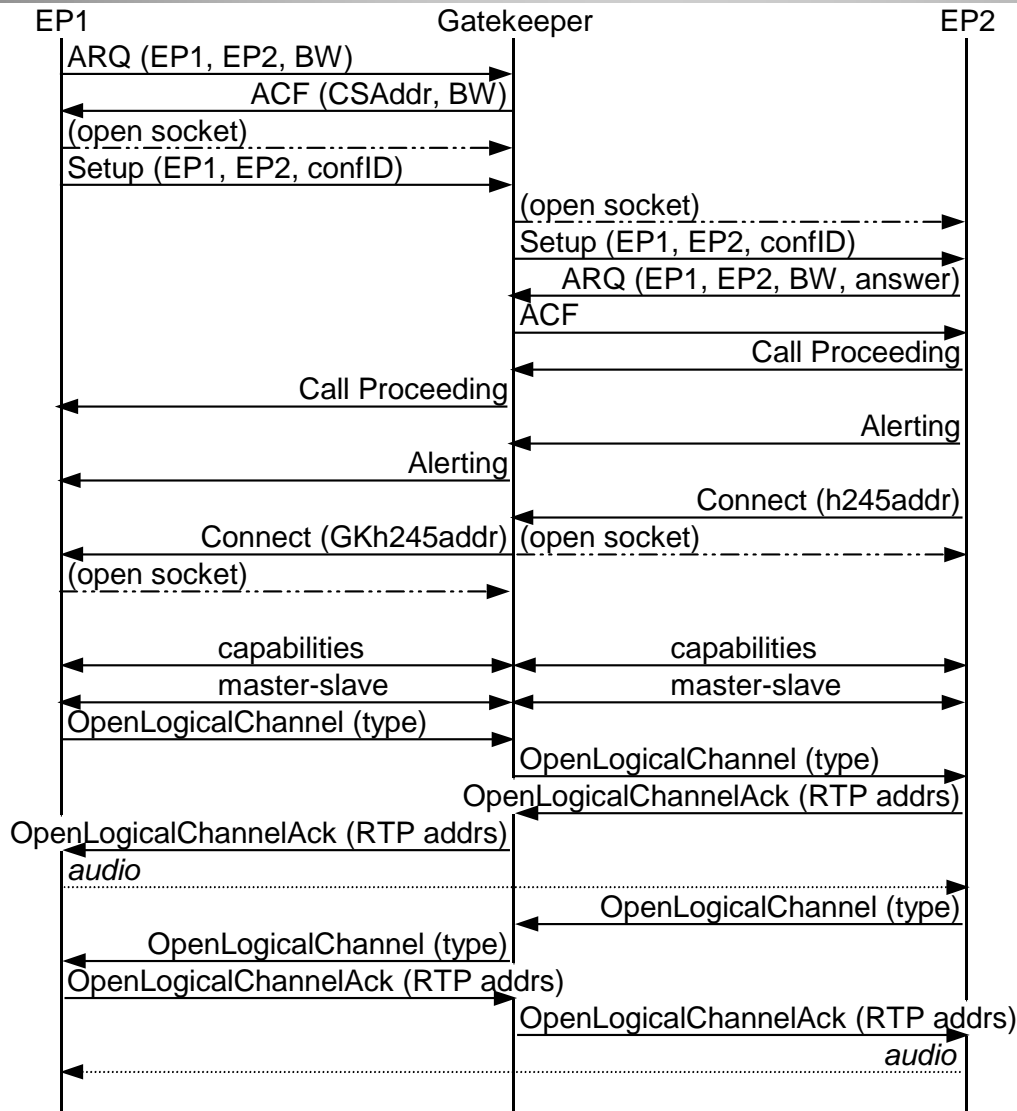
EP1
Gatekeeper
EP2

ARQ (EP1, EP2, BW)
ACF (CSAddr, BW)
(open socket)
Setup (EP1, EP2, confID)
(open socket)
Setup (EP1, EP2, confID)
ARQ (EP1, EP2, BW, answer)
ACF
Call Proceeding
Call Proceeding
Alerting
Alerting
Connect (h245addr)
Connect (GKh245addr)
(open socket)
(open socket)
capabilities
capabilities
master-slave
master-slave
OpenLogicalChannel (type)
OpenLogicalChannel (type)
OpenLogicalChannelAck (RTP addrs)
OpenLogicalChannelAck (RTP addrs)
audio
OpenLogicalChannel (type)
OpenLogicalChannel (type)
OpenLogicalChannelAck (RTP addrs)
OpenLogicalChannelAck (RTP addrs)
audio